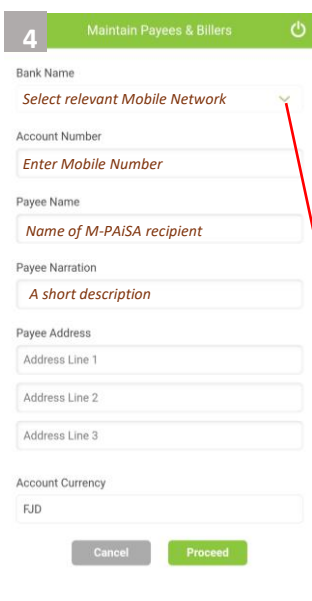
4

Maintain Payees & Billers

Bank Name

Select relevant Mobile Network

Account Number

Enter Mobile Number

Payee Name

Name of M-PAiSA recipient

Payee Narration

A short description

Payee Address

Address Line 1

Address Line 2

Address Line 3

Account Currency

FJD

Cancel

Proceed